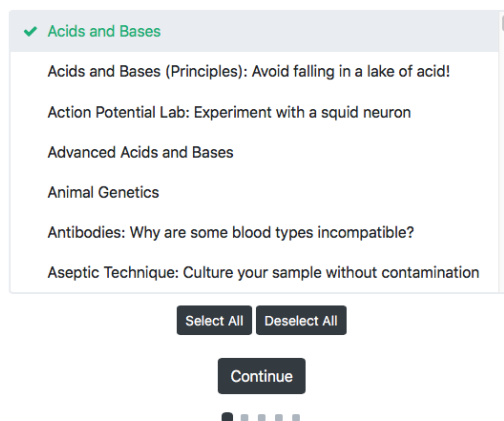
✔ Acids and Bases

Acids and Bases (Principles): Avoid falling in a lake of acid!

Action Potential Lab: Experiment with a squid neuron

Advanced Acids and Bases

Animal Genetics

Antibodies: Why are some blood types incompatible?

Aseptic Technique: Culture your sample without contamination

Select All Deselect All

Continue